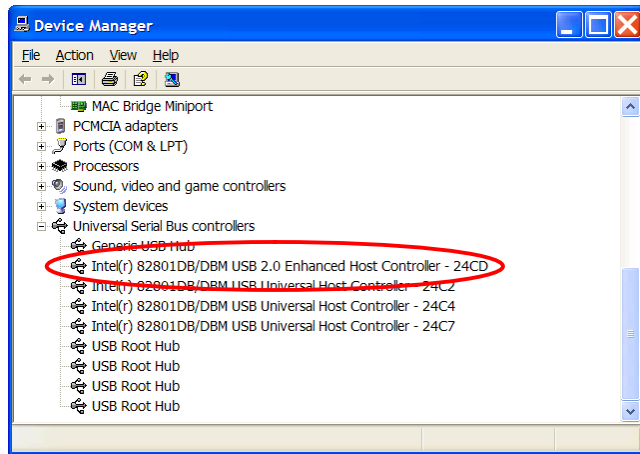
Device Manager

File Action View Help

MAC Bridge Miniport
PCMCIA adapters
Ports (COM & LPT)
Processors
Sound, video and game controllers
System devices
Universal Serial Bus controllers
Generic USB Hub
Intel(r) 82801DB/DBM USB 2.0 Enhanced Host Controller - 24CD
Intel(r) 82801DB/DBM USB Universal Host Controller - 24C2
Intel(r) 82801DB/DBM USB Universal Host Controller - 24C4
Intel(r) 82801DB/DBM USB Universal Host Controller - 24C7
USB Root Hub
USB Root Hub
USB Root Hub
USB Root Hub